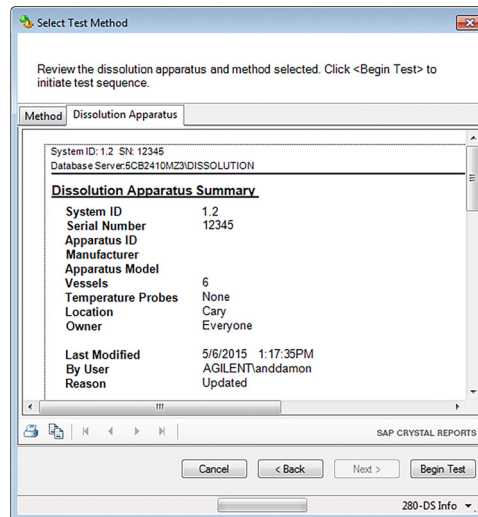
Select Test Method

Review the dissolution apparatus and method selected. Click <Begin Test> to initiate test sequence.

Method | Dissolution Apparatus

System ID: 1.2 SN: 12345
Database Server:5CB2410MZ3\DISSOLUTION

Dissolution Apparatus Summary

| | |
|---|---|
| System ID | 1.2 |
| Serial Number | 12345 |
| Apparatus ID | |
| Manufacturer | |
| Apparatus Model | |
| Vessels | 6 |
| Temperature Probes | None |
| Location | Cary |
| Owner | Everyone |
| Last Modified | 5/6/2015 1:17:35PM |
| By User | AGILENT\anddamon |
| Reason | Updated |

SAP CRYSTAL REPORTS

Cancel | < Back | Next > | Begin Test

280-DS Info